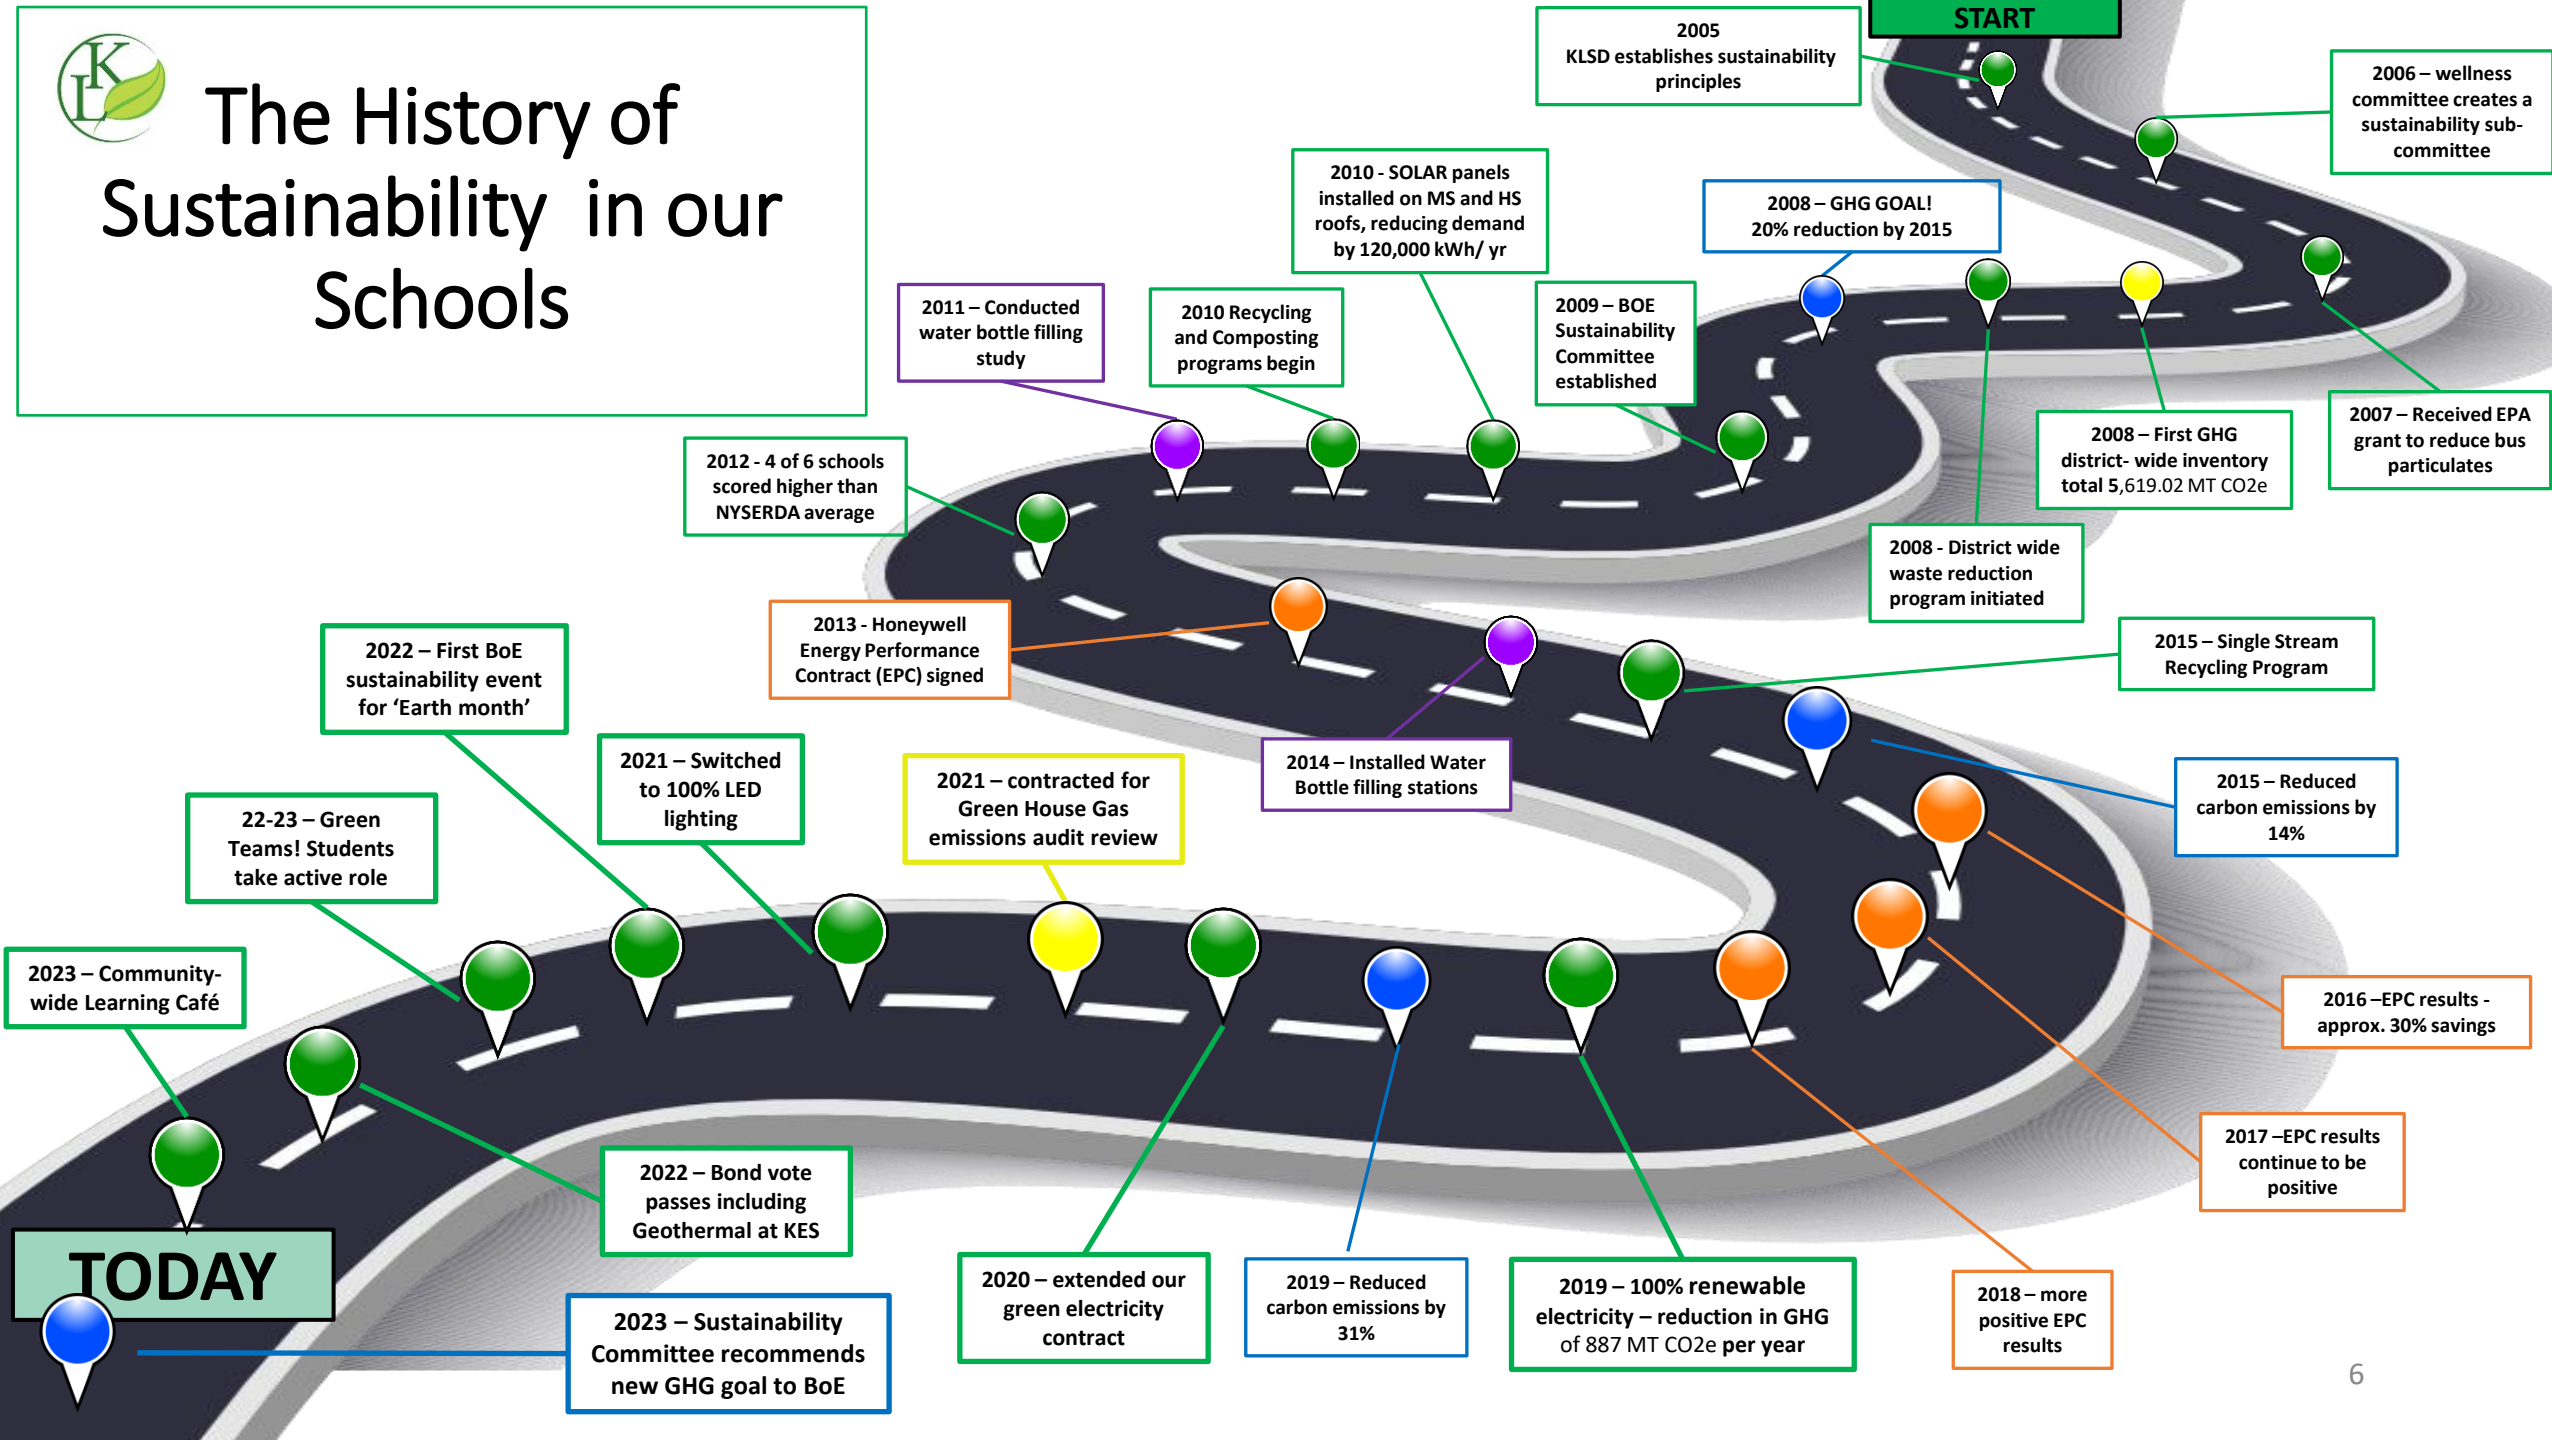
The History of Sustainability in our Schools

START

2005 KLSD establishes sustainability principles

2006 – wellness committee creates a sustainability sub-committee

2007 – Received EPA grant to reduce bus particulates

2008 – GHG GOAL! 20% reduction by 2015

2008 – First GHG district- wide inventory total 5,619.02 MT CO2e

2008 - District wide waste reduction program initiated

2009 – BOE Sustainability Committee established

2010 - SOLAR panels installed on MS and HS roofs, reducing demand by 120,000 kWh/ yr

2010 Recycling and Composting programs begin

2011 – Conducted water bottle filling study

2012 - 4 of 6 schools scored higher than NYSERDA average

2013 - Honeywell Energy Performance Contract (EPC) signed

2014 – Installed Water Bottle filling stations

2015 – Single Stream Recycling Program

2015 – Reduced carbon emissions by 14%

2016 –EPC results - approx. 30% savings

2017 –EPC results continue to be positive

2018 – more positive EPC results

2019 – 100% renewable electricity – reduction in GHG of 887 MT CO2e per year

2019 – Reduced carbon emissions by 31%

2020 – extended our green electricity contract

2021 – contracted for Green House Gas emissions audit review

2021 – Switched to 100% LED lighting

2022 – First BoE sustainability event for ‘Earth month’

22-23 – Green Teams! Students take active role

2023 – Community-wide Learning Café

2022 – Bond vote passes including Geothermal at KES

2023 – Sustainability Committee recommends new GHG goal to BoE

TODAY

6